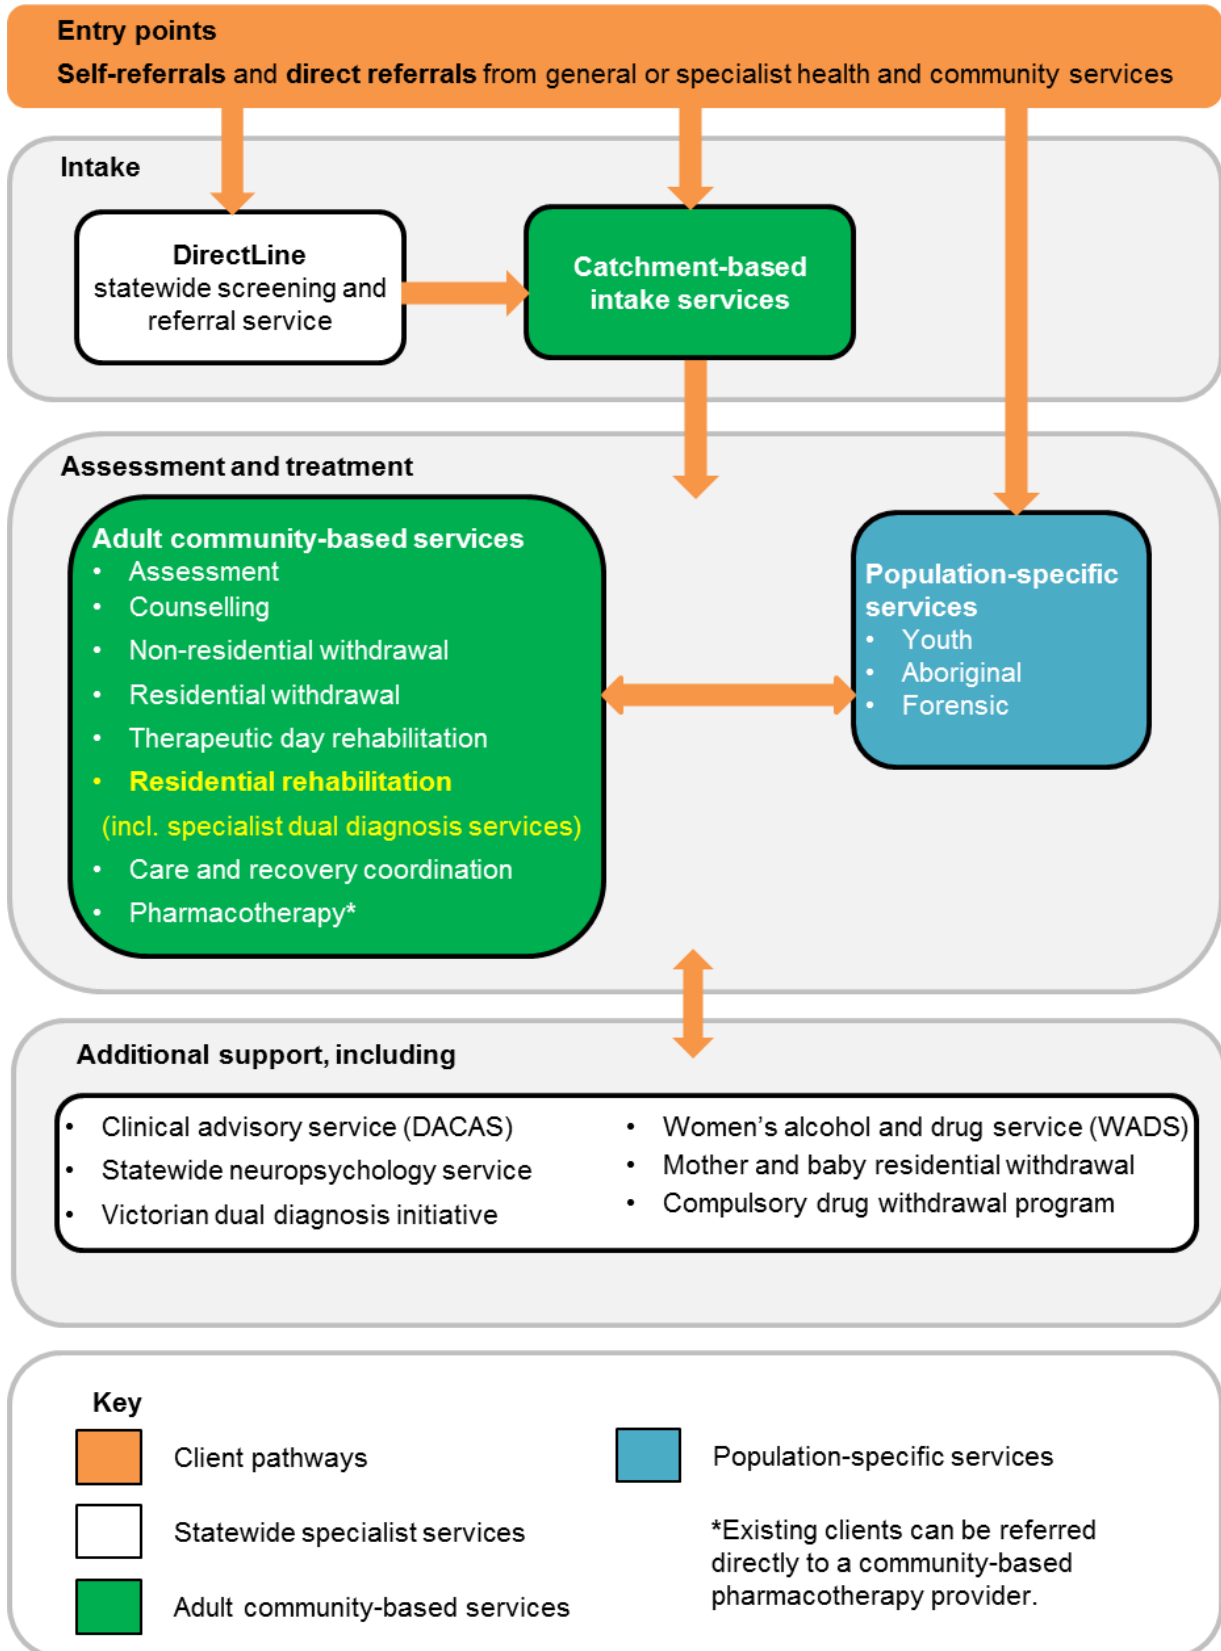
Entry points

Self-referrals and direct referrals from general or specialist health and community services

Intake

DirectLine statewide screening and referral service

Catchment-based intake services

Assessment and treatment

Adult community-based services
- Assessment
- Counselling
- Non-residential withdrawal
- Residential withdrawal
- Therapeutic day rehabilitation
- Residential rehabilitation (incl. specialist dual diagnosis services)
- Care and recovery coordination
- Pharmacotherapy*

Population-specific services
- Youth
- Aboriginal
- Forensic

Additional support, including

- Clinical advisory service (DACAS)
- Statewide neuropsychology service
- Victorian dual diagnosis initiative

- Women's alcohol and drug service (WADS)
- Mother and baby residential withdrawal
- Compulsory drug withdrawal program

Key

Client pathways

Statewide specialist services

Adult community-based services

Population-specific services

*Existing clients can be referred directly to a community-based pharmacotherapy provider.